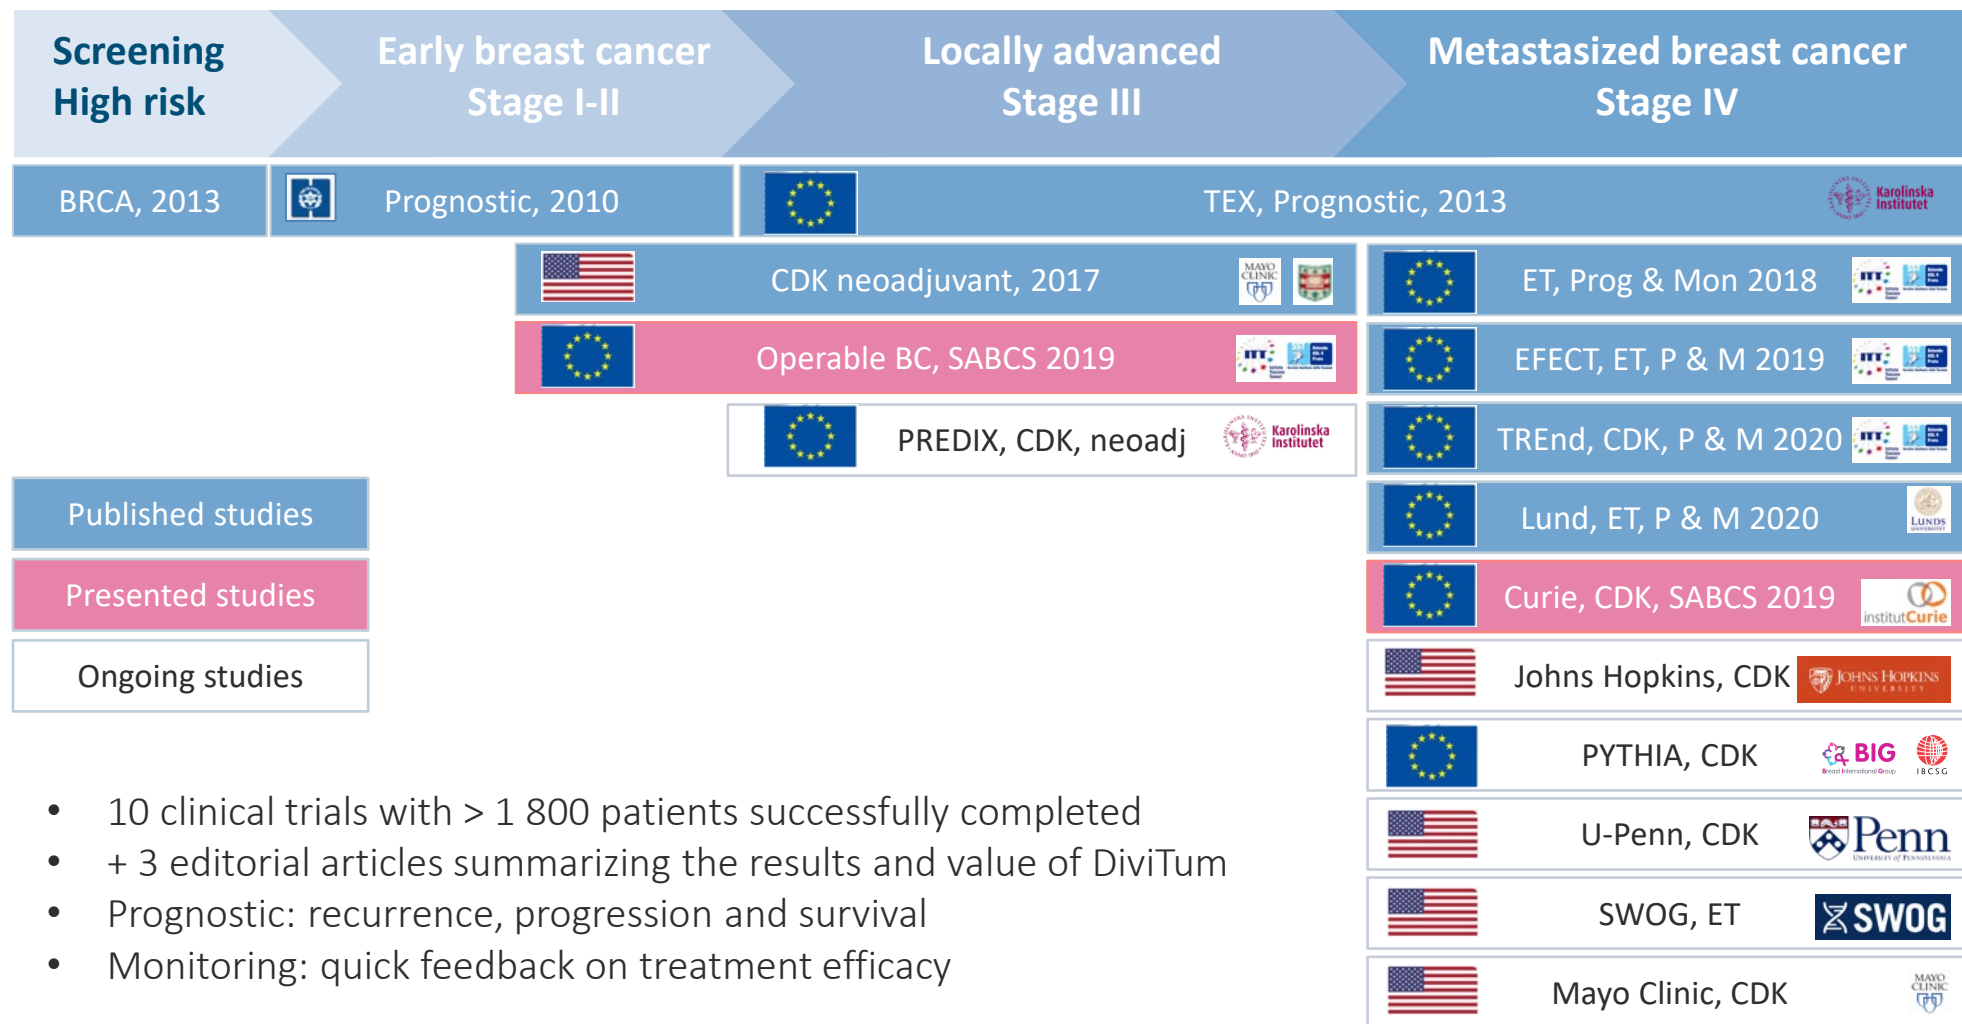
Screening
High risk

Early breast cancer
Stage I-II

Locally advanced
Stage III

Metastasized breast cancer
Stage IV

BRCA, 2013

Prognostic, 2010

TEX, Prognostic, 2013

Karolinska Institutet

CDK neoadjuvant, 2017

MAYO CLINIC

ET, Prog & Mon 2018

Operable BC, SABCS 2019

EFECT, ET, P & M 2019

PREDIX, CDK, neoadj

Karolinska Institutet

TREnd, CDK, P & M 2020

Published studies

Lund, ET, P & M 2020

LUNDS

Presented studies

Curie, CDK, SABCS 2019

institutCurie

Ongoing studies

Johns Hopkins, CDK

JOHNS HOPKINS UNIVERSITY

PYTHIA, CDK

BIG

IBCSG

U-Penn, CDK

Penn

SWOG, ET

SWOG

Mayo Clinic, CDK

MAYO CLINIC

• 10 clinical trials with > 1 800 patients successfully completed
• + 3 editorial articles summarizing the results and value of DiviTum
• Prognostic: recurrence, progression and survival
• Monitoring: quick feedback on treatment efficacy